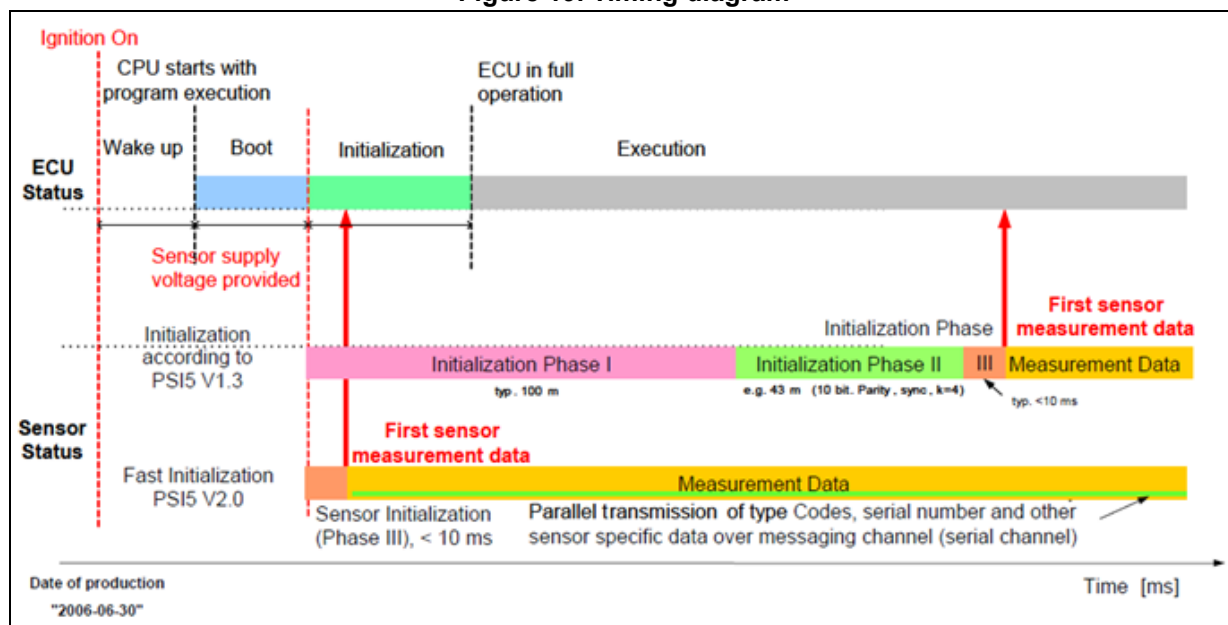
Figure 13. Timing diagram

Ignition On

CPU starts with program execution

ECU in full operation

Wake up

Boot

Initialization

Execution

ECU Status

Sensor supply voltage provided

Initialization according to PSI5 V1.3

Initialization Phase

First sensor measurement data

Initialization Phase I

Initialization Phase II

III

Measurement Data

typ. 100 m

e.g. 43 m (10 bit. Parity, sync, k=4)

typ. <10 ms

Sensor Status

First sensor measurement data

Fast Initialization PSI5 V2.0

Measurement Data

Sensor Initialization (Phase III), < 10 ms

Parallel transmission of type Codes, serial number and other sensor specific data over messaging channel (serial channel)

Date of production

"2006-06-30"

Time [ms]